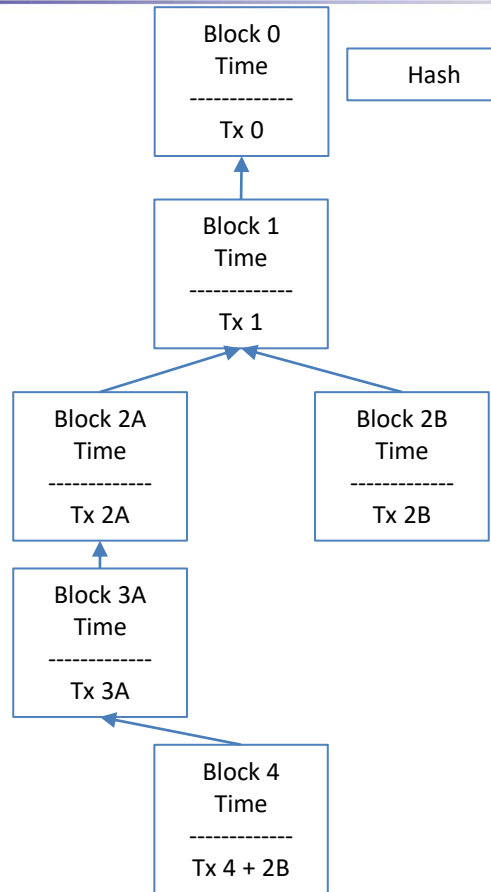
Block 0
Time
-------------
Tx 0

Hash

Block 1
Time
-------------
Tx 1

Block 2A
Time
-------------
Tx 2A

Block 2B
Time
-------------
Tx 2B

Block 3A
Time
-------------
Tx 3A

Block 4
Time
-------------
Tx 4 + 2B